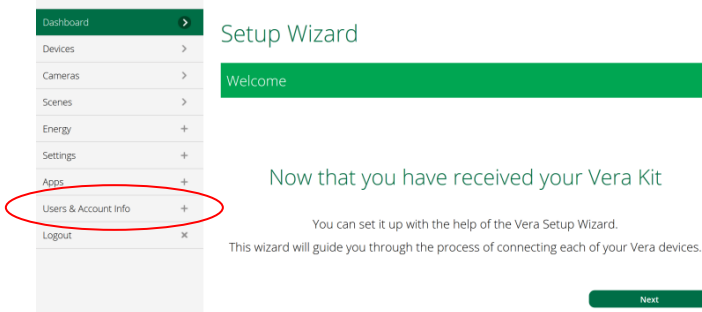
Dashboard
Devices
Cameras
Scenes
Energy
Settings
Apps
Users & Account Info
Logout

Setup Wizard

Welcome

Now that you have received your Vera Kit

You can set it up with the help of the Vera Setup Wizard.

This wizard will guide you through the process of connecting each of your Vera devices.

Next